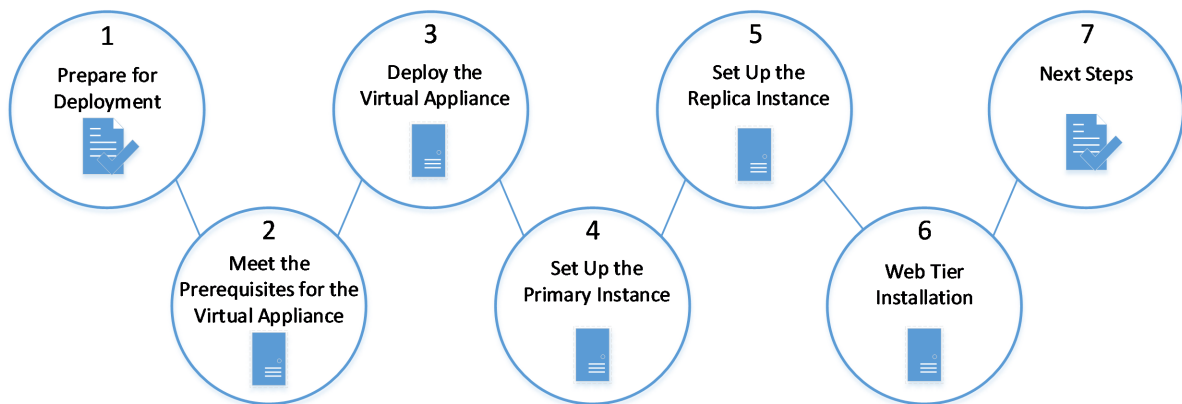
1
Prepare for Deployment

2
Meet the Prerequisites for the Virtual Appliance

3
Deploy the Virtual Appliance

4
Set Up the Primary Instance

5
Set Up the Replica Instance

6
Web Tier Installation

7
Next Steps